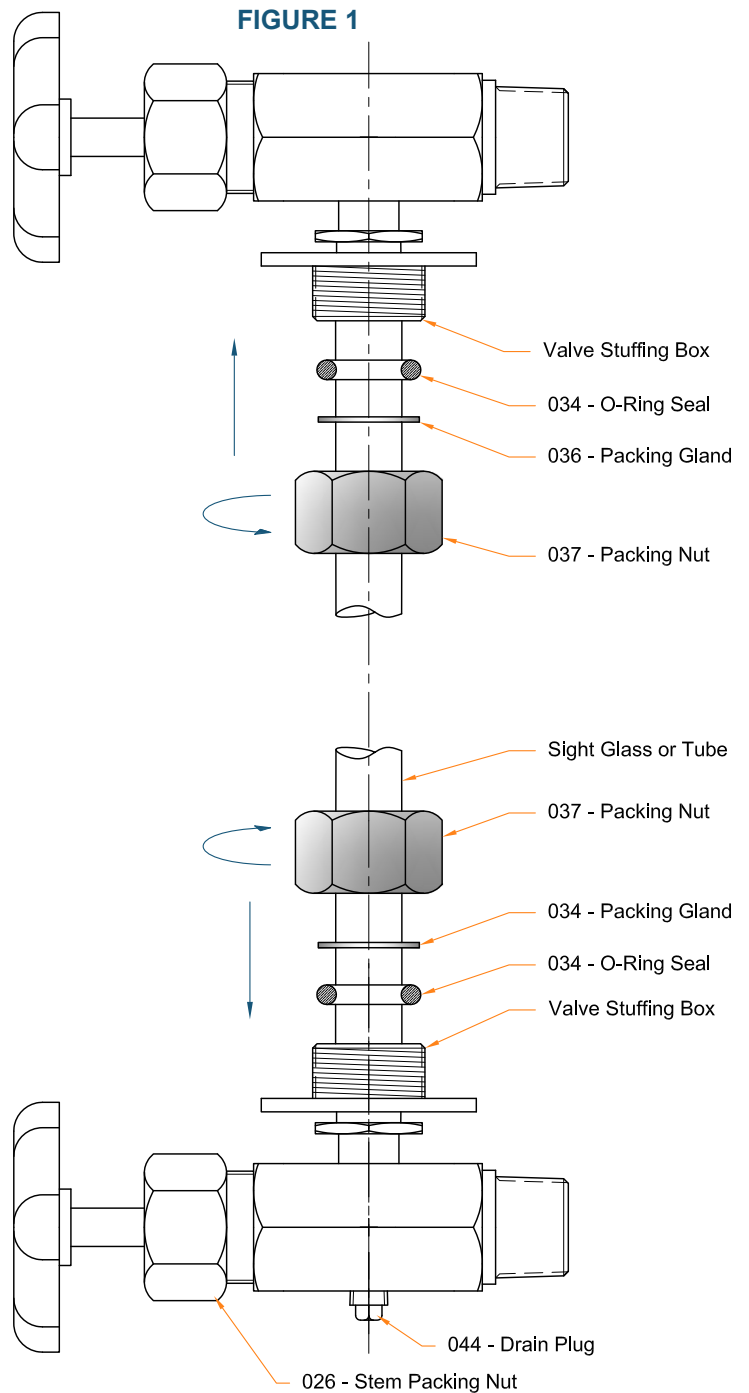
FIGURE 1

Valve Stuffing Box

034 - O-Ring Seal

036 - Packing Gland

037 - Packing Nut

Sight Glass or Tube

037 - Packing Nut

034 - Packing Gland

034 - O-Ring Seal

Valve Stuffing Box

044 - Drain Plug

026 - Stem Packing Nut